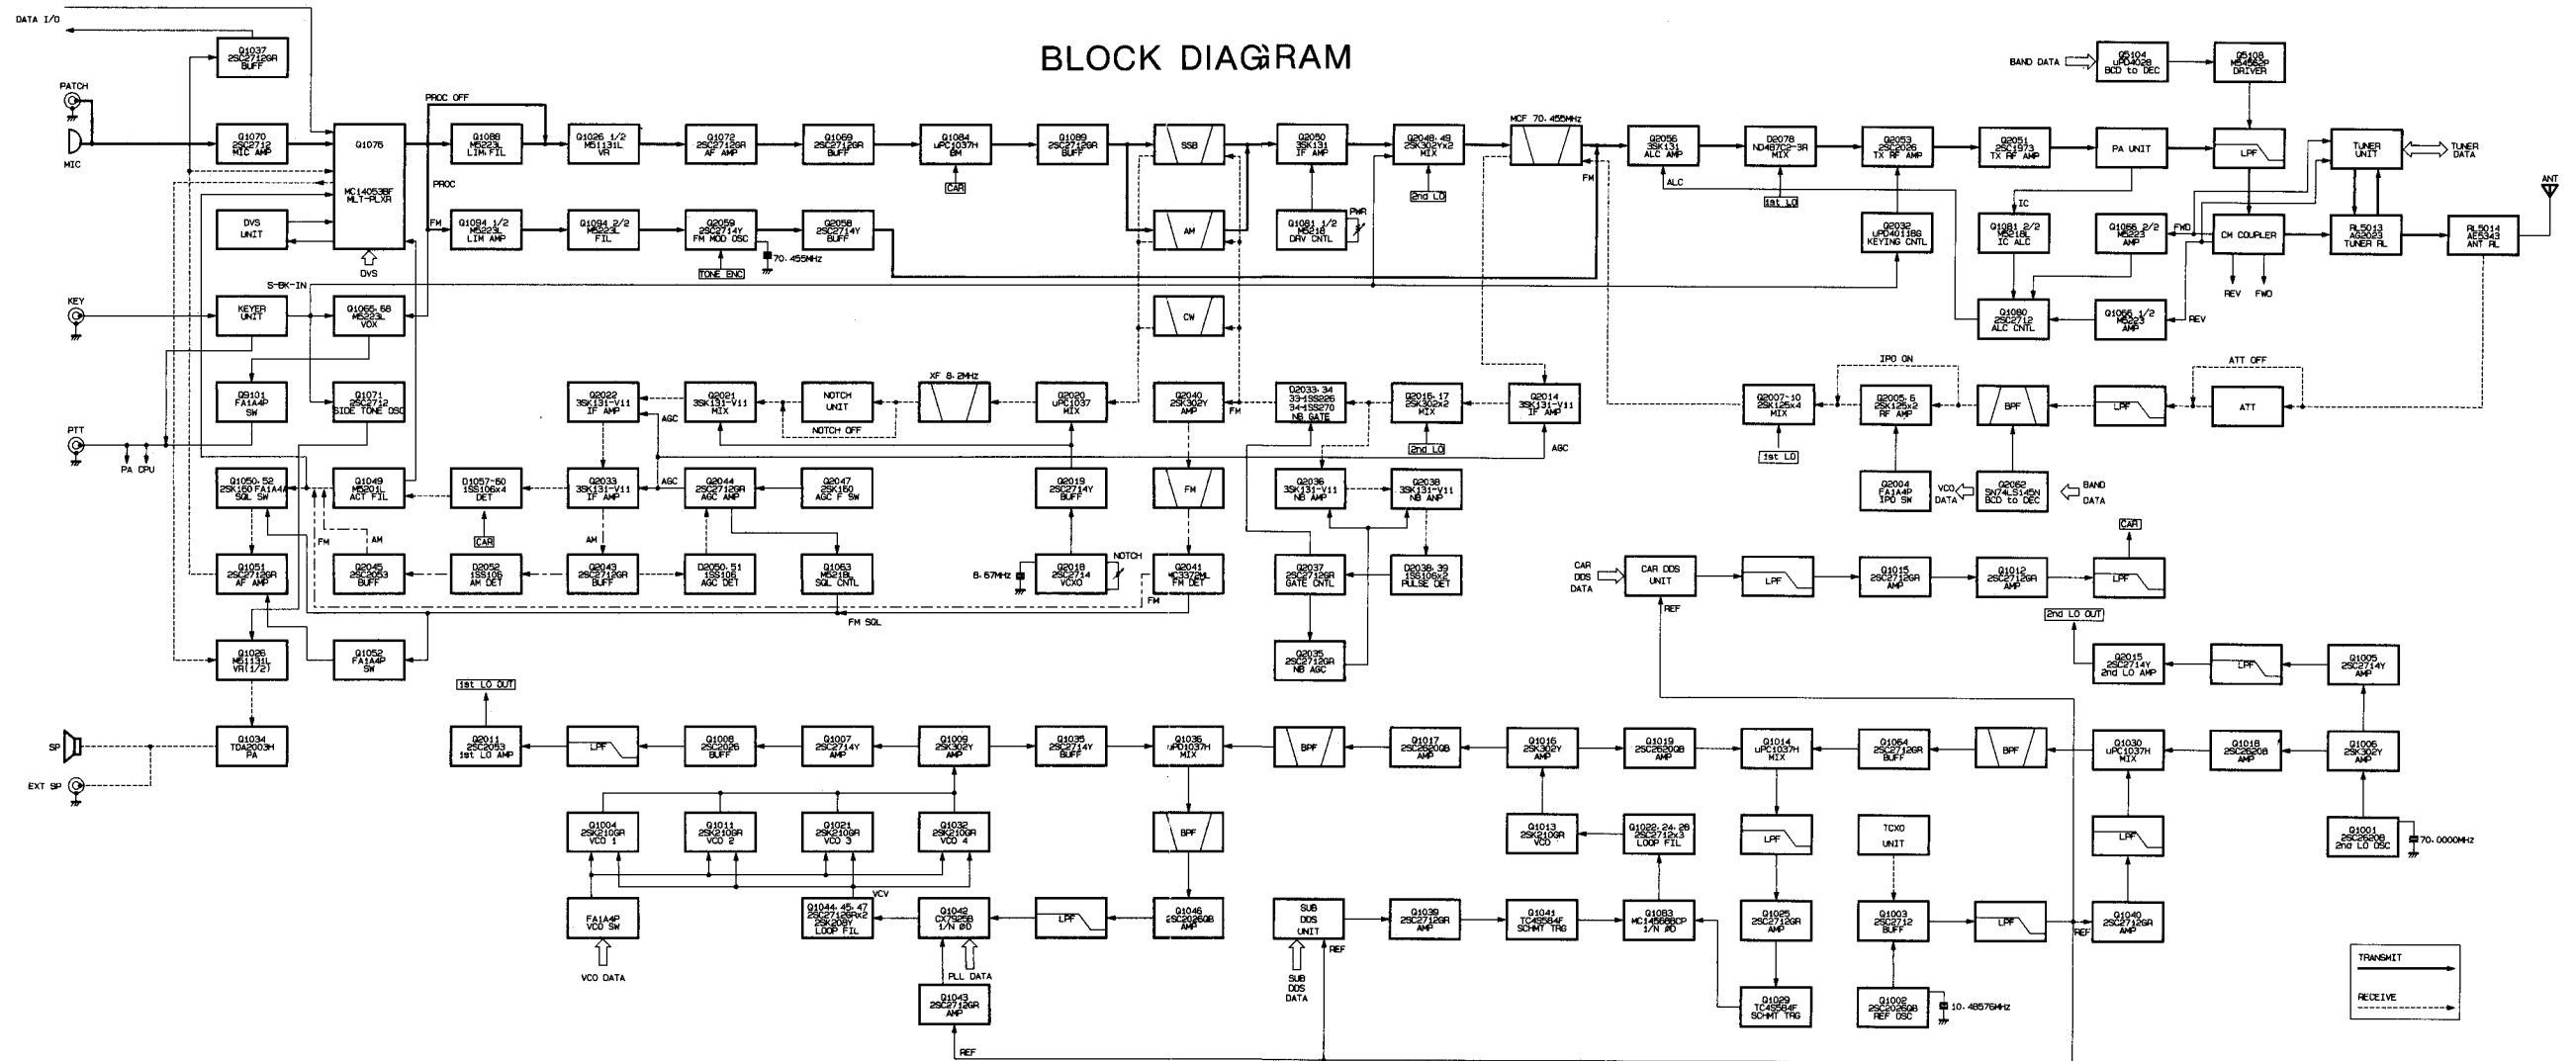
BLOCK DIAGRAM

DATA I/O
Q1037 2SC2712GR BUFF
PATCH
MIC
Q1070 2SC2712 MIC AMP
Q1076 MC14053BF MLT-PLXR
PROC OFF
PROC
FM
Q1088 M5223L LIM.FIL
Q1026 1/2 M51131L VR
Q1072 2SC2712GR AF AMP
Q1069 2SC2712GR BUFF
Q1084 uPC1037H BM
CAR
Q1089 2SC2712GR BUFF
SSB
AM
CW
Q2050 3SK131 IF AMP
Q2048,49 2SK302Yx2 MIX
2nd LO
MCF 70.455MHz
FM
Q2056 3SK131 ALC AMP
ALC
D2078 ND487C2-3R MIX
1st LO
Q2053 2SC2026 TX RF AMP
Q2051 2SC1973 TX RF AMP
PA UNIT
BAND DATA
Q5104 uPD4028 BCD to DEC
Q5108 M54562P DRIVER
LPF
TUNER UNIT
TUNER DATA
ANT
DVS UNIT
DVS
Q1094 1/2 M5223L LIM AMP
Q1094 2/2 M5223L FIL
Q2059 2SC2714Y FM MOD OSC
TONE ENC
70.455MHz
Q2058 2SC2714Y BUFF
Q1081 1/2 M5218 DRV CNTL
PWR
Q2032 uPD4011BG KEYING CNTL
IC
Q1081 2/2 M5218L IC ALC
Q1066 2/2 M5223 AMP
FWD
CM COUPLER
REV
FWD
RL5013 AG5023 TUNER RL
RL5014 AE5343 ANT RL
S-BK-IN
KEY
KEYER UNIT
Q1065,68 M5223L VOX
Q1080 2SC2712 ALC CNTL
Q1066 1/2 M5223 AMP
REV
Q9101 FA1A4P SW
Q1071 2SC2712 SIDE TONE OSC
Q2022 3SK131-V11 IF AMP
AGC
Q2021 3SK131-V11 MIX
NOTCH UNIT
NOTCH OFF
XF 8.2MHz
Q2020 uPC1037 MIX
Q2040 2SC2714Y AMP
FM
Q2033-34 3SK131-V11 1SS226 1SS270 NB GATE
Q2016-17 2SK302x2 MIX
2nd LO
Q2014 3SK131-V11 IF AMP
AGC
IPO ON
Q2007-10 2SK125x4 MIX
1st LO
Q2005,6 2SK125x2 RF AMP
BPF
LPF
ATT OFF
ATT
PTT
PA CPU
Q1050,52 2SK160 FA1A4P SQL SW
Q1049 M5201L ACT FIL
D1057-60 1SS106x4 DET
CAR
Q2033 3SK131-V11 IF AMP
AGC
Q2044 2SC2712GR AGC AMP
Q2047 2SK160 AGC F SW
Q2019 2SC2714Y BUFF
FM
Q2036 3SK131-V11 NB AMP
Q2038 3SK131-V11 NB AMP
Q2004 FA1A4P IPO SW
VCO DATA
Q2062 SN74LS145N BCD to DEC
BAND DATA
CAR
FM
AM
AM
Q1051 2SC2712GR AF AMP
Q2045 2SC2053 BUFF
D2052 1SS106 AM DET
Q2043 2SC2712GR BUFF
D2050,51 1SS106 AGC DET
Q1063 M5218L SQL CNTL
8.67MHz
Q2018 2SC2714 VCXO
NOTCH
Q2041 MC3372ML FM DET
FM
Q2037 2SC2712GR GATE CNTL
D2038,39 1SS106x2 PULSE DET
CAR DDS DATA
CAR DDS UNIT
REF
LPF
Q1015 2SC2712GR AMP
Q1012 2SC2712GR AMP
LPF
FM SQL
Q1026 M51131L VR(1/2)
Q1052 FA1A4P SW
Q2035 2SC2712GR NB AGC
2nd LO OUT
Q2015 2SC2714Y 2nd LO AMP
LPF
Q1005 2SC2714Y AMP
1st LO OUT
SP
EXT SP
Q1034 TDA2003H PA
Q2011 2SC2053 1st LO AMP
LPF
Q1008 2SC2026 BUFF
Q1007 2SC2714Y AMP
Q1009 2SK302Y AMP
Q1035 2SC2714Y BUFF
Q1036 uPD1037H MIX
BPF
Q1017 2SC2620B AMP
Q1016 2SK302Y AMP
Q1019 2SC2620B AMP
Q1014 uPC1037H MIX
Q1064 2SC2712GR BUFF
BPF
Q1030 uPC1037H MIX
Q1018 2SC2620B AMP
Q1006 2SK302Y AMP
Q1004 2SK210GR VCO 1
Q1011 2SK210GR VCO 2
Q1021 2SK210GR VCO 3
Q1032 2SK210GR VCO 4
BPF
Q1013 2SK210GR VCO
Q1022,24,26 2SC2712x3 LOOP FIL
LPF
TCXO UNIT
LPF
Q1001 2SC2620B 2nd LO OSC
70.0000MHz
VCV
FA1A4P VCO SW
VCO DATA
Q1044,45,47 2SC2712GRx2 2SK208Y LOOP FIL
Q1042 CX7925B 1/N ØD
PLL DATA
LPF
Q1046 2SC2620B AMP
SUB DDS UNIT
REF
SUB DDS DATA
Q1039 2SC2712GR AMP
Q1041 TC4S584F SCHMT TRG
Q1083 MC145088CP 1/N ØD
Q1025 2SC2712GR AMP
Q1003 2SC2712 BUFF
LPF
REF
Q1040 2SC2712GR AMP
TRANSMIT
RECEIVE
Q1043 2SC2712GR AMP
REF
Q1029 TC4S584F SCHMT TRG
Q1002 2SC2620B REF OSC
10.485764MHz